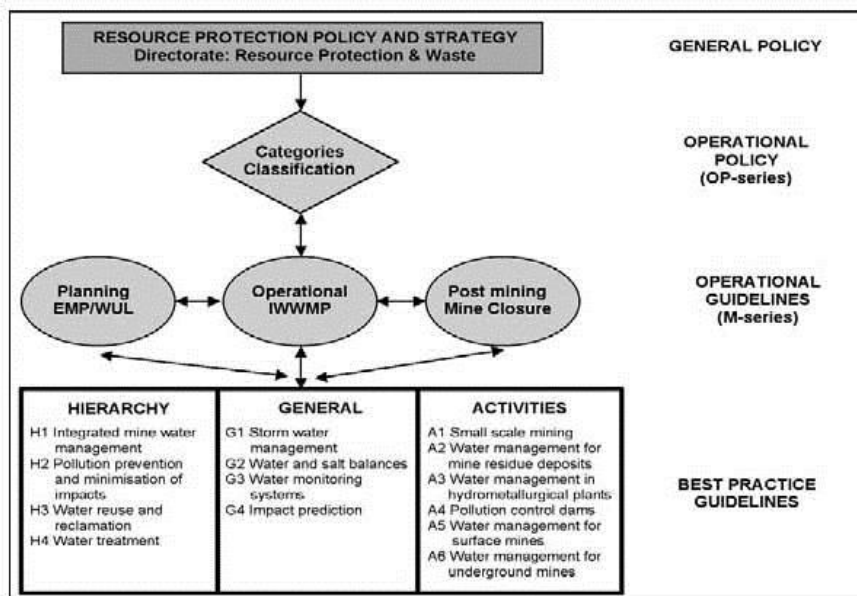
RESOURCE PROTECTION POLICY AND STRATEGY
Directorate: Resource Protection & Waste

GENERAL POLICY

Categories
Classification

OPERATIONAL POLICY (OP-series)

Planning EMP/WUL

Operational IWWMP

Post mining Mine Closure

OPERATIONAL GUIDELINES (M-series)

| HIERARCHY | GENERAL | ACTIVITIES |
|---|---|---|
| H1 Integrated mine water management<br>H2 Pollution prevention and minimisation of impacts<br>H3 Water reuse and reclamation<br>H4 Water treatment | G1 Storm water management<br>G2 Water and salt balances<br>G3 Water monitoring systems<br>G4 Impact prediction | A1 Small scale mining<br>A2 Water management for mine residue deposits<br>A3 Water management in hydrometallurgical plants<br>A4 Pollution control dams<br>A5 Water management for surface mines<br>A6 Water management for underground mines |

BEST PRACTICE GUIDELINES